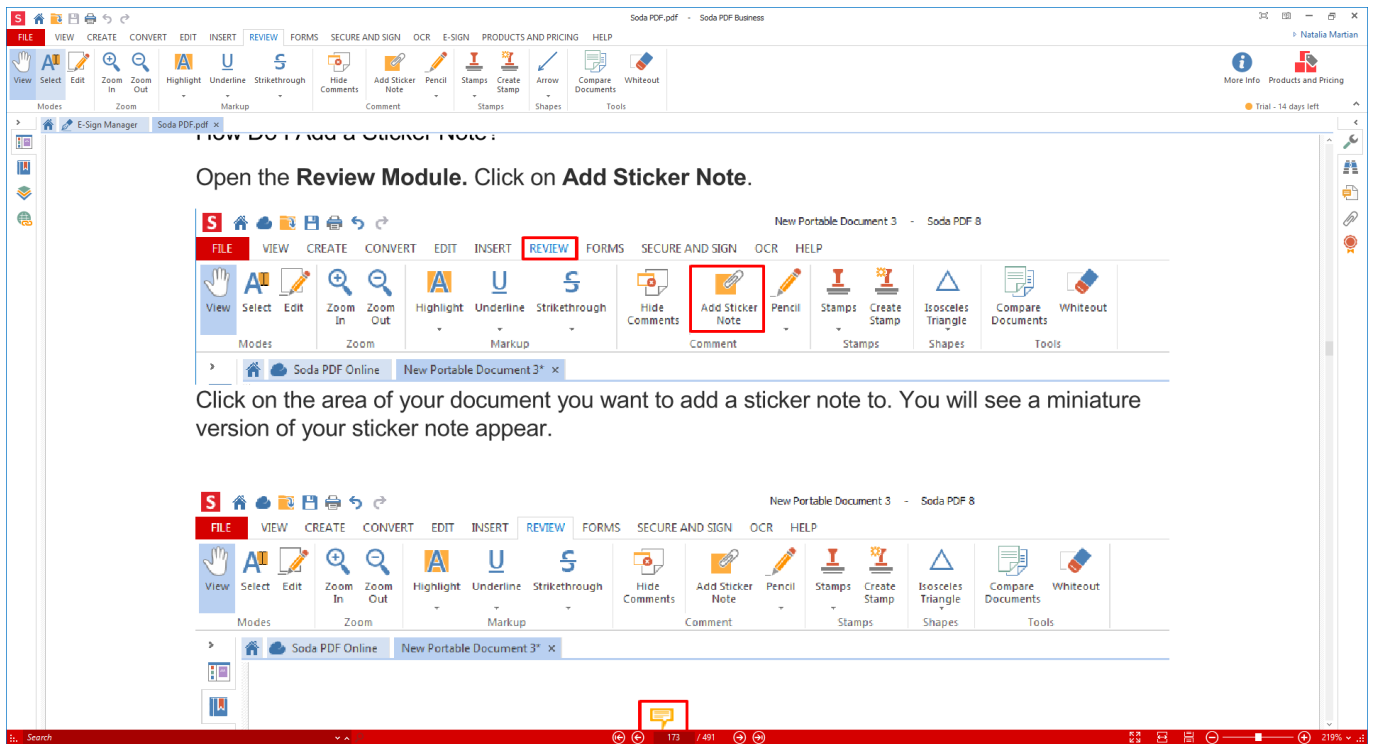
Soda PDF.pdf - Soda PDF Business

FILE VIEW CREATE CONVERT EDIT INSERT REVIEW FORMS SECURE AND SIGN OCR E-SIGN PRODUCTS AND PRICING HELP

Natalia Martian

View Select Edit Zoom In Zoom Out Highlight Underline Strikethrough Hide Comments Add Sticker Note Pencil Stamps Create Stamp Arrow Compare Documents Whiteout More Info Products and Pricing

Modes Zoom Markup Comment Stamps Shapes Tools

Trial - 14 days left

E-Sign Manager Soda PDF.pdf ×

How Do I Add a Sticker Note?

Open the **Review Module.** Click on **Add Sticker Note**.

New Portable Document 3 - Soda PDF 8

FILE VIEW CREATE CONVERT EDIT INSERT REVIEW FORMS SECURE AND SIGN OCR HELP

View Select Edit Zoom In Zoom Out Highlight Underline Strikethrough Hide Comments Add Sticker Note Pencil Stamps Create Stamp Isosceles Triangle Compare Documents Whiteout

Modes Zoom Markup Comment Stamps Shapes Tools

Soda PDF Online New Portable Document 3* ×

Click on the area of your document you want to add a sticker note to. You will see a miniature version of your sticker note appear.

New Portable Document 3 - Soda PDF 8

FILE VIEW CREATE CONVERT EDIT INSERT REVIEW FORMS SECURE AND SIGN OCR HELP

View Select Edit Zoom In Zoom Out Highlight Underline Strikethrough Hide Comments Add Sticker Note Pencil Stamps Create Stamp Isosceles Triangle Compare Documents Whiteout

Modes Zoom Markup Comment Stamps Shapes Tools

Soda PDF Online New Portable Document 3* ×

Search 173 / 491 219%